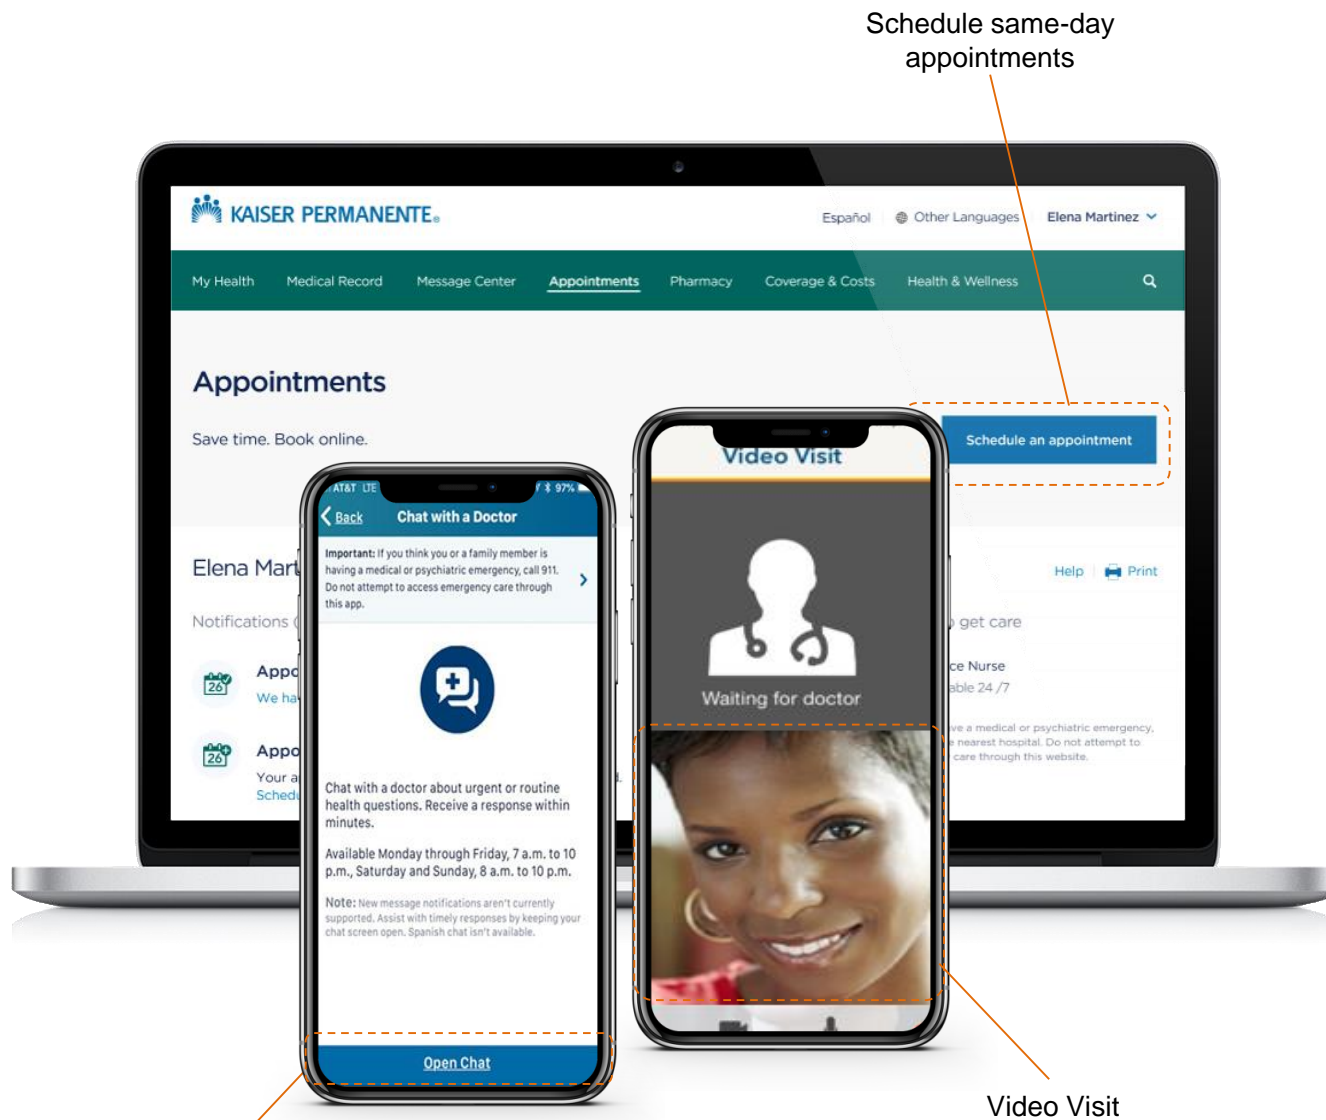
Schedule same-day appointments

KAISER PERMANENTE.

Español Other Languages Elena Martinez

My Health Medical Record Message Center Appointments Pharmacy Coverage & Costs Health & Wellness

Appointments

Save time. Book online.

Schedule an appointment

Elena Mart

Notifications (

Appo
We ha

Appo
Your a
Sched

Help Print

get care

ce Nurse
able 24 /7

ve a medical or psychiatric emergency, nearest hospital. Do not attempt to care through this website.

AT&T LTE 97%

Back Chat with a Doctor

Important: If you think you or a family member is having a medical or psychiatric emergency, call 911. Do not attempt to access emergency care through this app.

Chat with a doctor about urgent or routine health questions. Receive a response within minutes.

Available Monday through Friday, 7 a.m. to 10 p.m., Saturday and Sunday, 8 a.m. to 10 p.m.

Note: New message notifications aren't currently supported. Assist with timely responses by keeping your chat screen open. Spanish chat isn't available.

Open Chat

Video Visit

Waiting for doctor

Video Visit